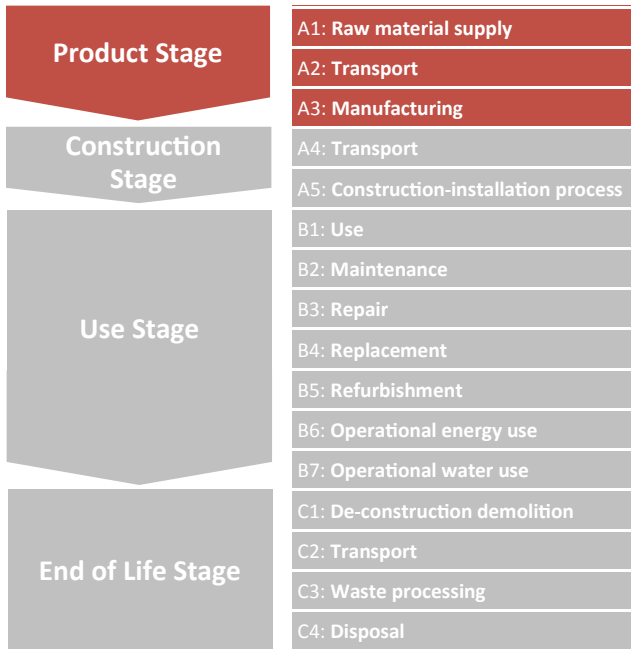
Product Stage

A1: Raw material supply
A2: Transport
A3: Manufacturing

Construction Stage

A4: Transport
A5: Construction-installation process

Use Stage

B1: Use
B2: Maintenance
B3: Repair
B4: Replacement
B5: Refurbishment
B6: Operational energy use
B7: Operational water use

End of Life Stage

C1: De-construction demolition
C2: Transport
C3: Waste processing
C4: Disposal